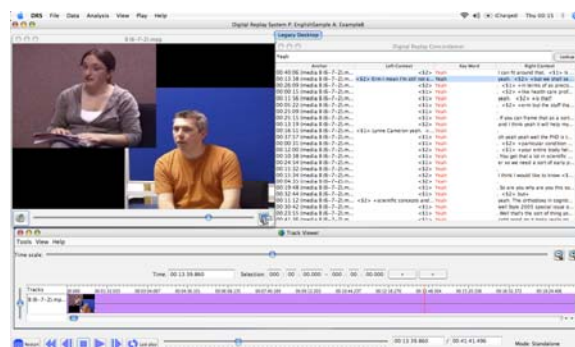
DRS File Data Analysis View Play Help
Digital Replay System P. English\Sample A. Example6
Legacy Desktop
Digital Replay Concordancer
Yeah
Anchor
Left Context
Key Word
Right Context
Yeah
Track Viewer
Tools View Help
Time scale:
Time 00:13:39.860
Selection 000 : 00 : 00.000 - 000 : 00 : 00.000
Tracks
Mode: Standalone
00:13:39.860
00:41:41.496